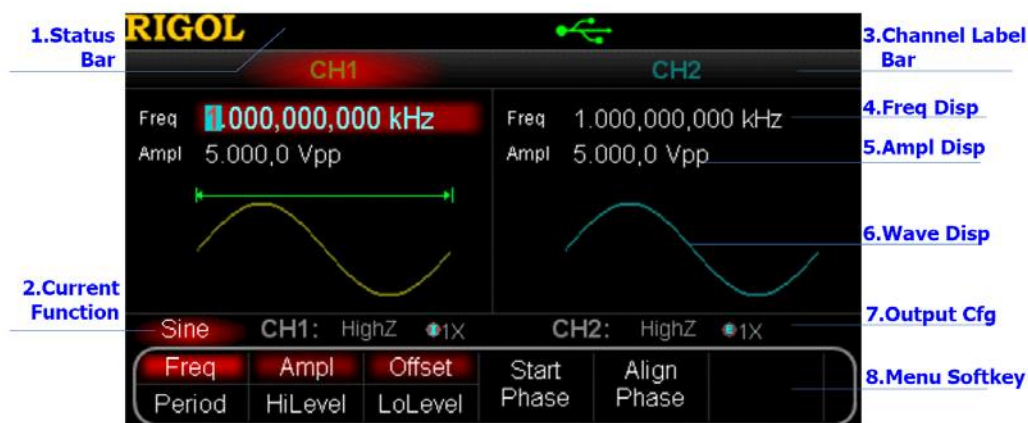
1.Status Bar

RIGOL

CH1

CH2

3.Channel Label Bar

Freq 1.000,000,000 kHz

Ampl 5.000,0 Vpp

Freq 1.000,000,000 kHz

Ampl 5.000,0 Vpp

4.Freq Disp

5.Ampl Disp

6.Wave Disp

2.Current Function

Sine CH1: HighZ 1X CH2: HighZ 1X

7.Output Cfg

| Freq | Ampl | Offset | Start Phase | Align Phase |
|---|---|---|---|---|
| Period | HiLevel | LoLevel | | |

8.Menu Softkey